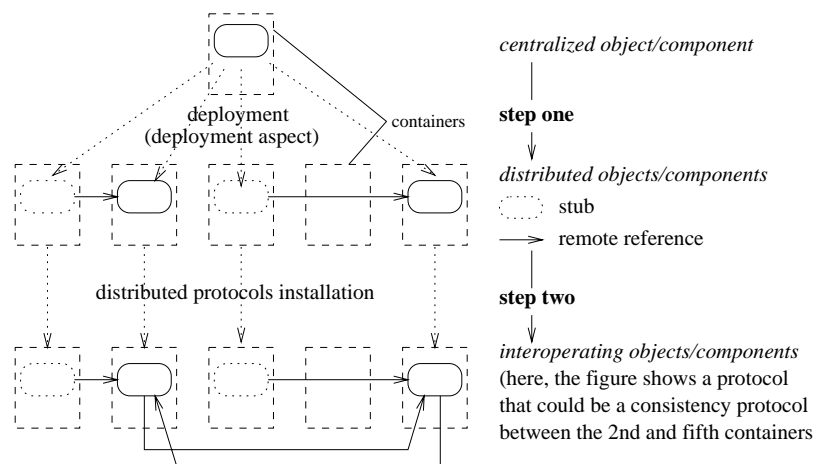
deployment
(deployment aspect)

containers

distributed protocols installation

centralized object/component

step one

distributed objects/components

stub

remote reference

step two

interoperating objects/components
(here, the figure shows a protocol that could be a consistency protocol between the 2nd and fifth containers